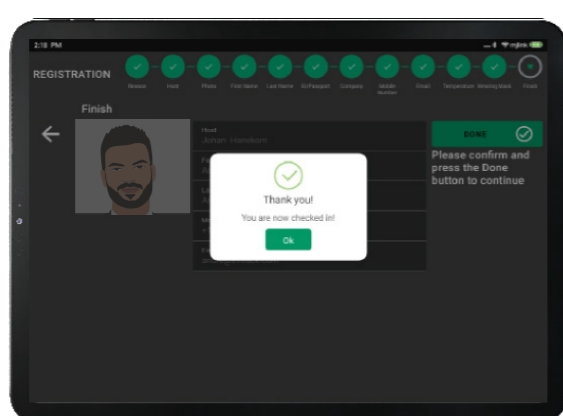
2:18 PM

REGISTRATION

Browse Host Photo First Name Last Name ID/Passport Company Mobile Number Email Temperature Wearing Mask Finish

Finish

Host
Johan Hanekom

Fi
Jo

La
Jo

Mo
+

Em
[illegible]

DONE

Please confirm and press the Done button to continue

Thank you!

You are now checked in!

Ok